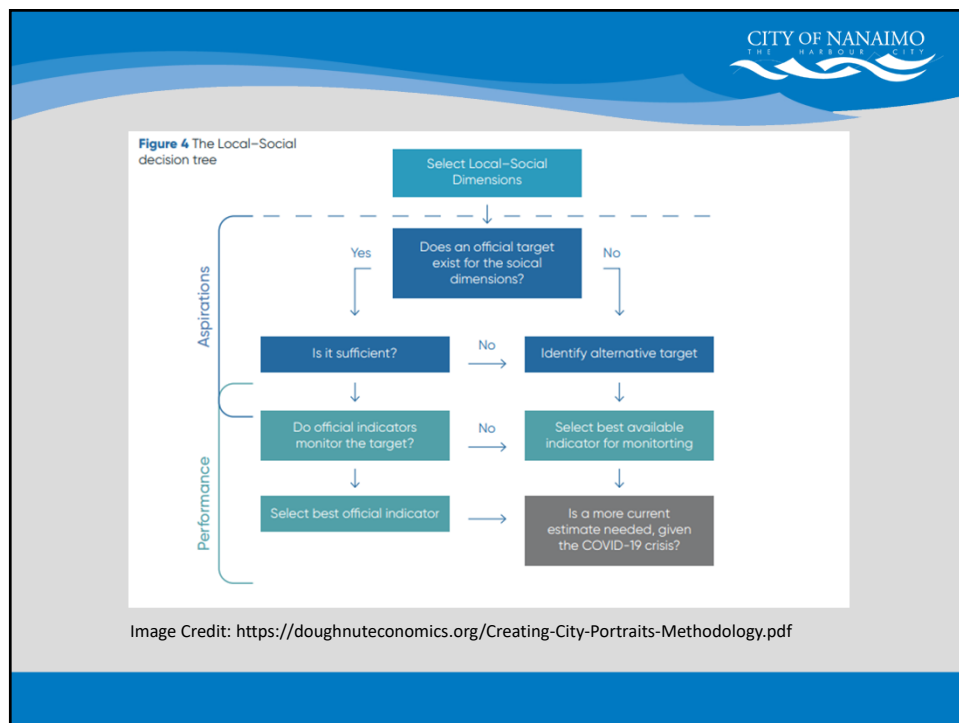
CITY OF NANAIMO
THE HARBOUR CITY

Figure 4 The Local–Social decision tree

Select Local–Social Dimensions

Aspirations

Does an official target exist for the soical dimensions?

Yes

No

Is it sufficient?

No

Identify alternative target

Performance

Do official indicators monitor the target?

No

Select best available indicator for monitorting

Select best official indicator

Is a more current estimate needed, given the COVID-19 crisis?

Image Credit: https://doughnuteconomics.org/Creating-City-Portraits-Methodology.pdf